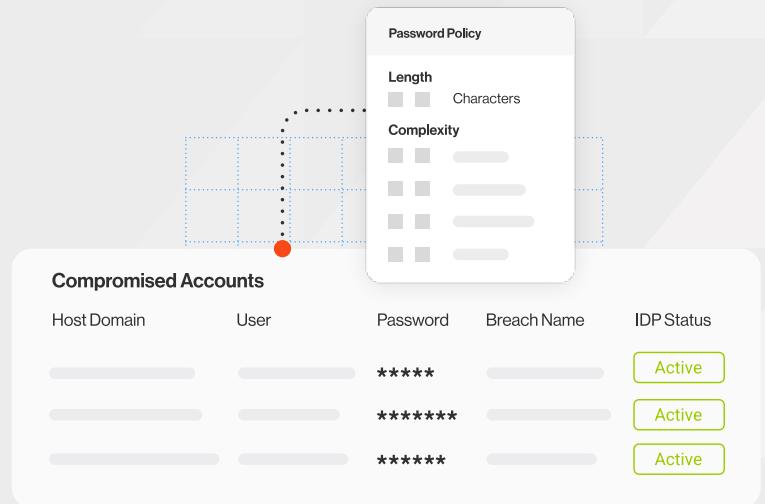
Password Policy

Length

Characters

Complexity

Compromised Accounts

| Host Domain | User | Password | Breach Name | IDP Status |
|---|---|---|---|---|
| | | ***** | | Active |
| | | ******* | | Active |
| | | ****** | | Active |